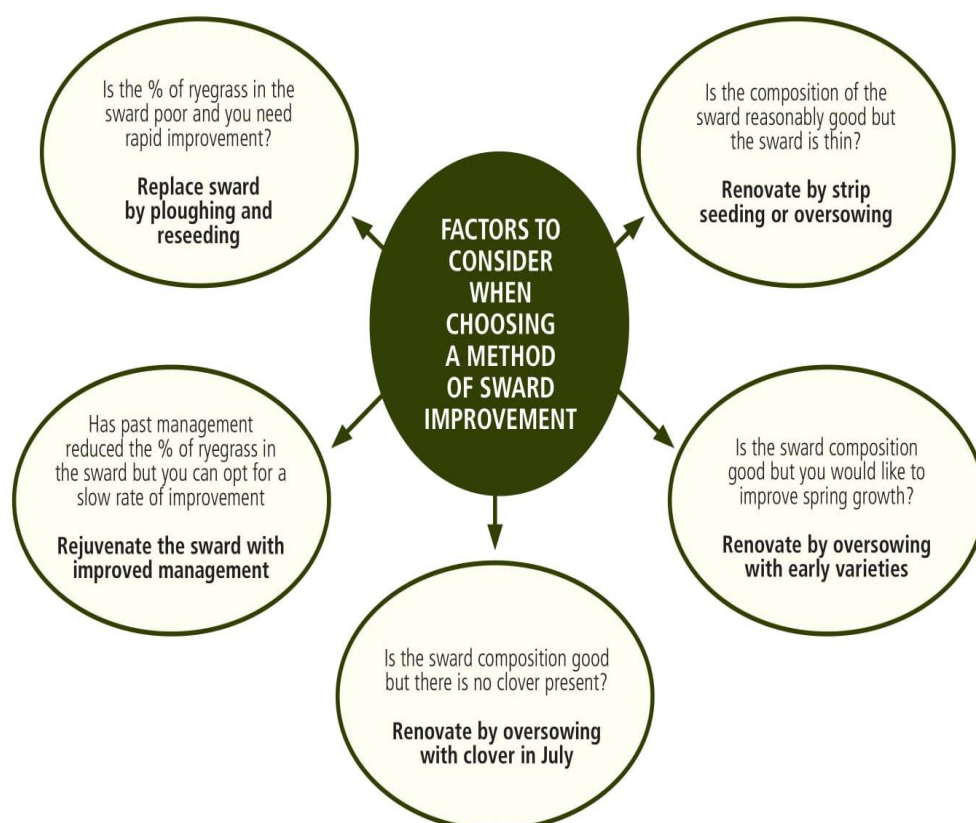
FACTORS TO CONSIDER WHEN CHOOSING A METHOD OF SWARD IMPROVEMENT

Is the % of ryegrass in the sward poor and you need rapid improvement?

Replace sward by ploughing and reseeding

Is the composition of the sward reasonably good but the sward is thin?

Renovate by strip seeding or oversowing

Has past management reduced the % of ryegrass in the sward but you can opt for a slow rate of improvement

Rejuvenate the sward with improved management

Is the sward composition good but you would like to improve spring growth?

Renovate by oversowing with early varieties

Is the sward composition good but there is no clover present?

Renovate by oversowing with clover in July